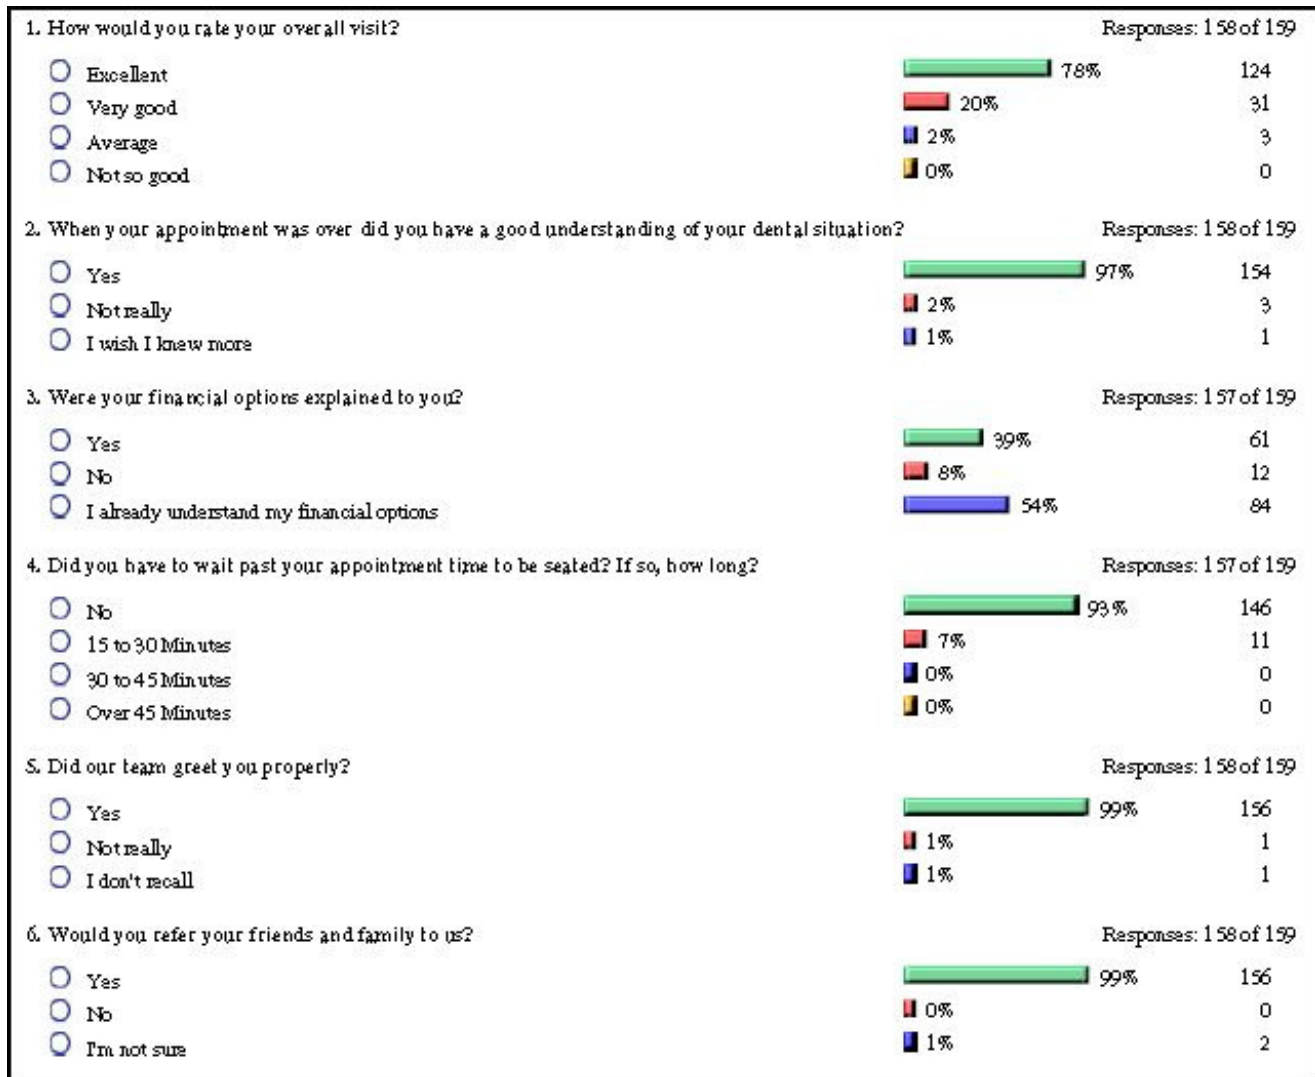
1. How would you rate your overall visit? Responses: 158 of 159

Excellent 78% 124
Very good 20% 31
Average 2% 3
Not so good 0% 0

2. When your appointment was over did you have a good understanding of your dental situation? Responses: 158 of 159

Yes 97% 154
Not really 2% 3
I wish I knew more 1% 1

3. Were your financial options explained to you? Responses: 157 of 159

Yes 39% 61
No 8% 12
I already understand my financial options 54% 84

4. Did you have to wait past your appointment time to be seated? If so, how long? Responses: 157 of 159

No 93% 146
15 to 30 Minutes 7% 11
30 to 45 Minutes 0% 0
Over 45 Minutes 0% 0

5. Did our team greet you properly? Responses: 158 of 159

Yes 99% 156
Not really 1% 1
I don't recall 1% 1

6. Would you refer your friends and family to us? Responses: 158 of 159

Yes 99% 156
No 0% 0
I'm not sure 1% 2